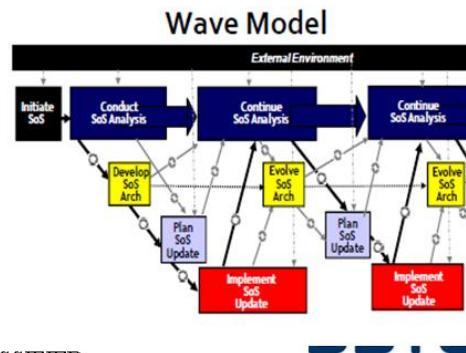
Wave Model

External Environment

Initiate SoS

Conduct SoS Analysis

Continue SoS Analysis

Continue SoS Analysis

Develop SoS Arch

Evolve SoS Arch

Evolve SoS Arch

Plan SoS Update

Plan SoS Update

Implement SoS Update

Implement SoS Update

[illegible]